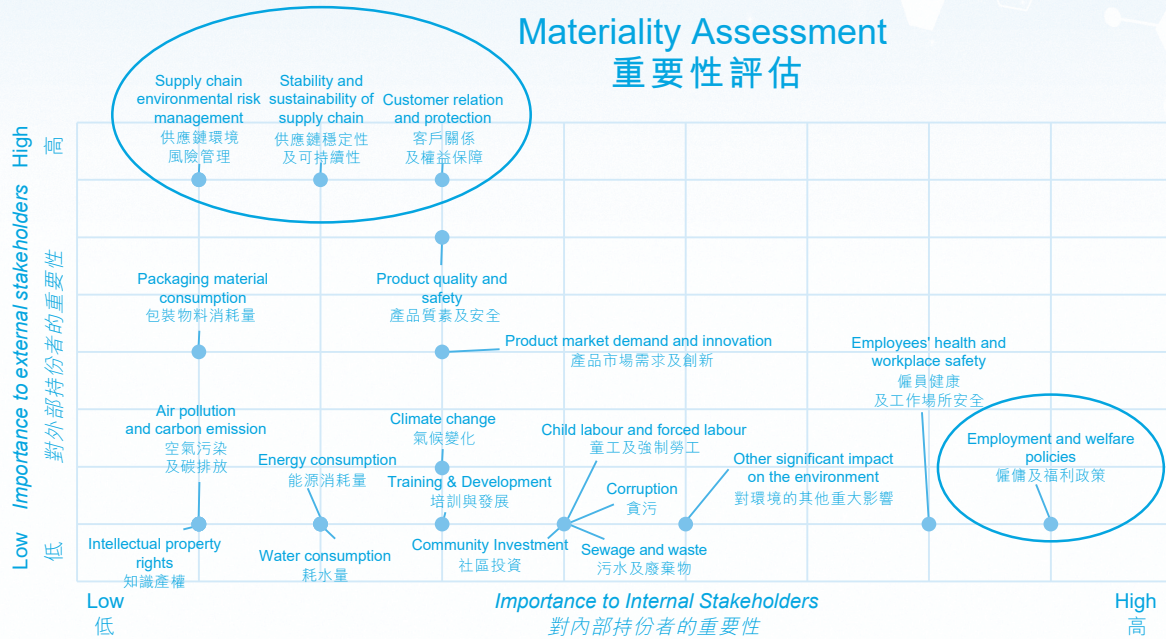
Materiality Assessment
重要性評估

High 高

Importance to external stakeholders
對外部持份者的重要性

Low 低

Supply chain environmental risk management
供應鏈環境風險管理

Stability and sustainability of supply chain
供應鏈穩定性及可持續性

Customer relation and protection
客戶關係及權益保障

Packaging material consumption
包裝物料消耗量

Product quality and safety
產品質素及安全

Product market demand and innovation
產品市場需求及創新

Employees' health and workplace safety
僱員健康及工作場所安全

Air pollution and carbon emission
空氣污染及碳排放

Climate change
氣候變化

Child labour and forced labour
童工及強制勞工

Employment and welfare policies
僱傭及福利政策

Energy consumption
能源消耗量

Training & Development
培訓與發展

Corruption
貪污

Other significant impact on the environment
對環境的其他重大影響

Intellectual property rights
知識產權

Water consumption
耗水量

Community Investment
社區投資

Sewage and waste
污水及廢棄物

Low
低

Importance to Internal Stakeholders
對內部持份者的重要性

High
高